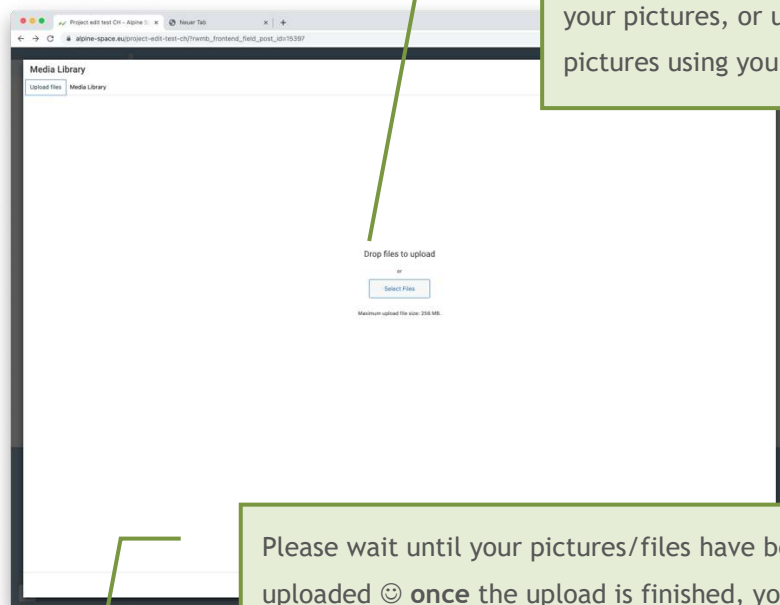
Project edit test CH – Alpine S ×
Neuer Tab ×
+
alpine-space.eu/project-edit-test-ch/?rwmb_frontend_field_post_id=15397

your pictures, or u
pictures using you

Media Library
Upload files
Media Library

Drop files to upload
or
Select Files
Maximum upload file size: 256 MB.

Please wait until your pictures/files have b
uploaded ☺ **once** the upload is finished, yo